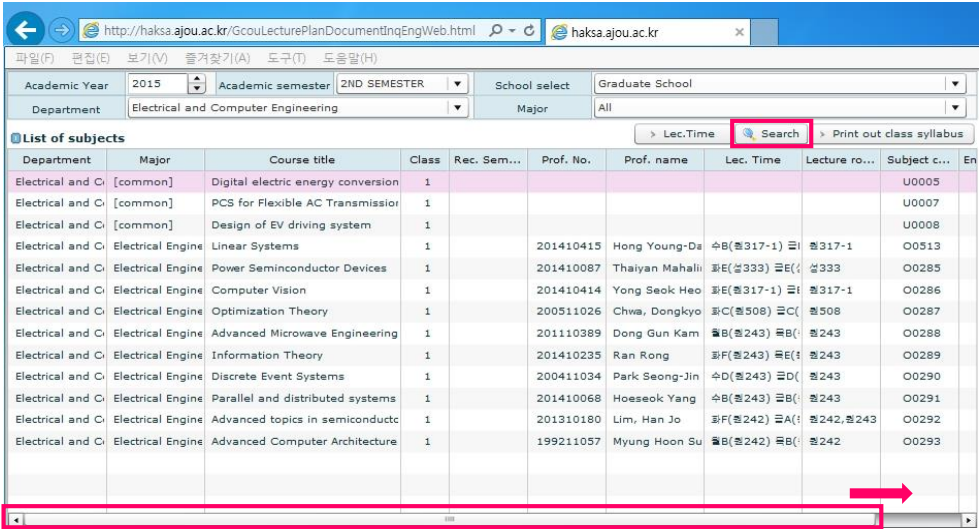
http://haksa.ajou.ac.kr/GcouLecturePlanDocumentInqEngWeb.html
haksa.ajou.ac.kr

파일(F) 편집(E) 보기(V) 즐겨찾기(A) 도구(T) 도움말(H)

Academic Year 2015 Academic semester 2ND SEMESTER School select Graduate School
Department Electrical and Computer Engineering Major All

List of subjects

Lec.Time Search Print out class syllabus

| Department | Major | Course title | Class | Rec. Sem... | Prof. No. | Prof. name | Lec. Time | Lecture ro... | Subject c... | En |
|---|---|---|---|---|---|---|---|---|---|---|
| Electrical and C | [common] | Digital electric energy conversion | 1 | | | | | | U0005 | |
| Electrical and C | [common] | PCS for Flexible AC Transmissior | 1 | | | | | | U0007 | |
| Electrical and C | [common] | Design of EV driving system | 1 | | | | | | U0008 | |
| Electrical and C | Electrical Engine | Linear Systems | 1 | | 201410415 | Hong Young-Da | 수B(원317-1) 금 | 원317-1 | O0513 | |
| Electrical and C | Electrical Engine | Power Seminconductor Devices | 1 | | 201410087 | Thaiyan Mahali | 화E(성333) 금E( | 성333 | O0285 | |
| Electrical and C | Electrical Engine | Computer Vision | 1 | | 201410414 | Yong Seok Heo | 화E(원317-1) 금 | 원317-1 | O0286 | |
| Electrical and C | Electrical Engine | Optimization Theory | 1 | | 200511026 | Chwa, Dongkyo | 화C(원508) 금C( | 원508 | O0287 | |
| Electrical and C | Electrical Engine | Advanced Microwave Engineering | 1 | | 201110389 | Dong Gun Kam | 월B(원243) 목B( | 원243 | O0288 | |
| Electrical and C | Electrical Engine | Information Theory | 1 | | 201410235 | Ran Rong | 화F(원243) 목E( | 원243 | O0289 | |
| Electrical and C | Electrical Engine | Discrete Event Systems | 1 | | 200411034 | Park Seong-Jin | 수D(원243) 금D( | 원243 | O0290 | |
| Electrical and C | Electrical Engine | Parallel and distributed systems | 1 | | 201410068 | Hoeseok Yang | 수B(원243) 금B( | 원243 | O0291 | |
| Electrical and C | Electrical Engine | Advanced topics in semiconducto | 1 | | 201310180 | Lim, Han Jo | 화F(원242) 금A( | 원242,원243 | O0292 | |
| Electrical and C | Electrical Engine | Advanced Computer Architecture | 1 | | 199211057 | Myung Hoon Su | 월B(원243) 목B( | 원242 | O0293 | |